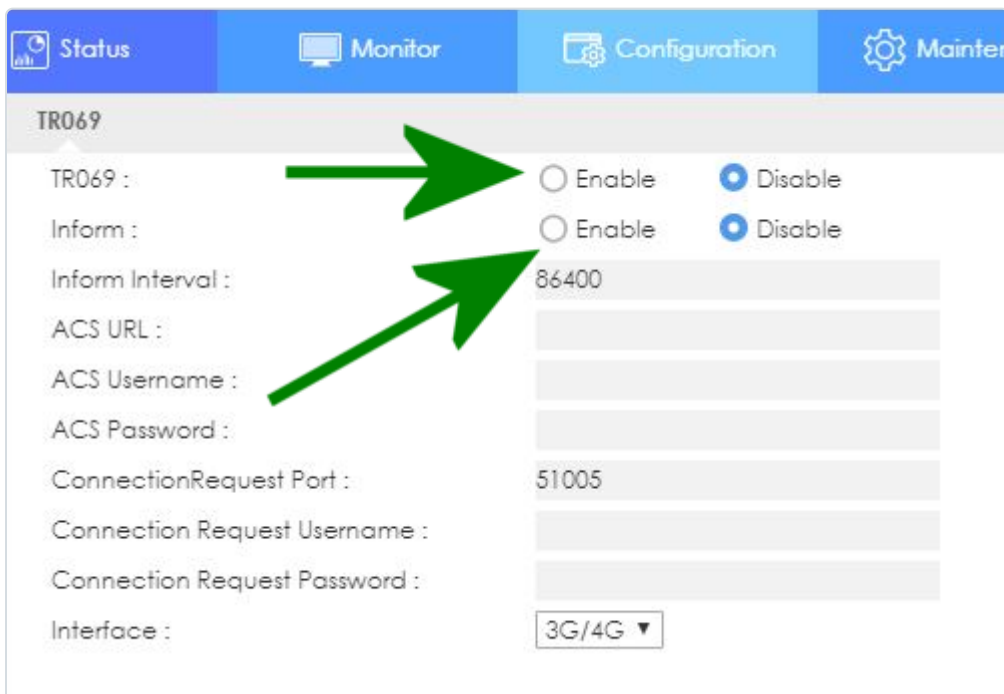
Status Monitor Configuration Mainter

TR069

TR069 : Enable Disable

Inform : Enable Disable

Inform Interval : 86400

ACS URL :

ACS Username :

ACS Password :

ConnectionRequest Port : 51005

Connection Request Username :

Connection Request Password :

Interface : 3G/4G ▼